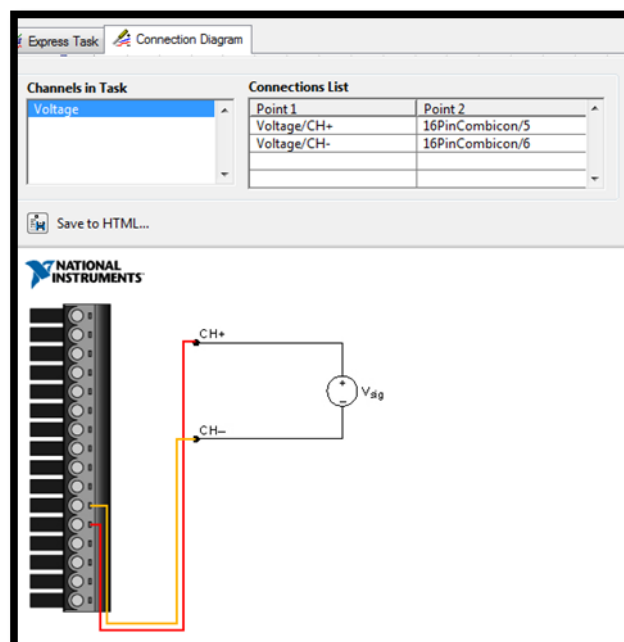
Express Task | Connection Diagram

Channels in Task

Voltage

Connections List

| Point 1 | Point 2 |
|---|---|
| Voltage/CH+ | 16PinCombicon/5 |
| Voltage/CH- | 16PinCombicon/6 |
| | |
| | |

Save to HTML...

NATIONAL INSTRUMENTS

CH+

CH–

+

–

$V_{sig}$